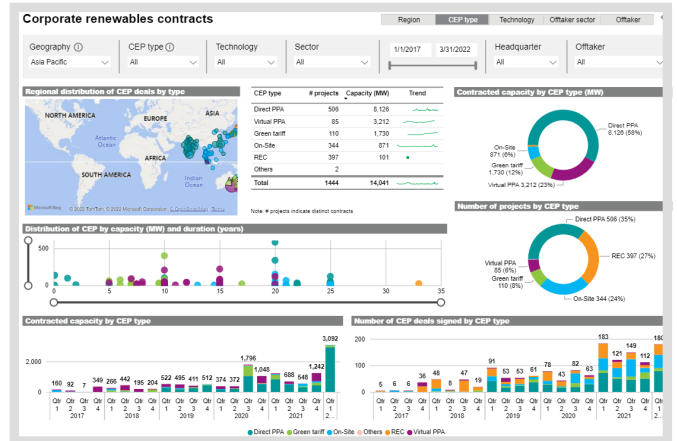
Corporate renewables contracts

Region | CEP type | Technology | Offtaker sector | Offtaker

Geography ⓘ
Asia Pacific

CEP type ⓘ
All

Technology
All

Sector
All

1/1/2017 3/31/2022

Headquarter
All

Offtaker
All

Regional distribution of CEP deals by type

NORTH AMERICA
EUROPE
ASIA
Atlantic Ocean
AFRICA
SOUTH AMERICA
Indian Ocean
Microsoft Bing © 2022 TomTom, © 2022 Microsoft Corporation

| CEP type | # projects | Capacity (MW) | Trend |
|---|---|---|---|
| Direct PPA | 506 | 8,126 | |
| Virtual PPA | 85 | 3,212 | |
| Green tariff | 110 | 1,730 | |
| On-Site | 344 | 871 | |
| REC | 397 | 101 | |
| Others | 2 | | |
| Total | 1444 | 14,041 | |

Note: # projects indicate distinct contracts

Contracted capacity by CEP type (MW)

Direct PPA 8,126 (58%)
On-Site 871 (6%)
Green tariff 1,730 (12%)
Virtual PPA 3,212 (23%)

Distribution of CEP by capacity (MW) and duration (years)

500
0
0 5 10 15 20 25 30 35

Number of projects by CEP type

Direct PPA 506 (35%)
Virtual PPA 85 (6%)
Green tariff 110 (8%)
REC 397 (27%)
On-Site 344 (24%)

Contracted capacity by CEP type

2,000
0
160 72 30 349 266 442 195 204 477 419 411 512 374 372 1,796 1,048 1,131 688 648 1,242 3,092
Qtr 1 Qtr 2 Qtr 3 Qtr 4 Qtr 1 Qtr 2 Qtr 3 Qtr 4 Qtr 1 Qtr 2 Qtr 3 Qtr 4 Qtr 1 Qtr 2 Qtr 3 Qtr 4 Qtr 1 Qtr 2 Qtr 3 Qtr 4 Qtr 1
2017 2018 2019 2020 2021 2...

Number of CEP deals signed by CEP type

3 6 6 36 48 47 19 91 53 53 50 78 63 72 52 183 121 138 180
Qtr 1 Qtr 2 Qtr 3 Qtr 4 Qtr 1 Qtr 2 Qtr 3 Qtr 4 Qtr 1 Qtr 2 Qtr 3 Qtr 4 Qtr 1 Qtr 2 Qtr 3 Qtr 4 Qtr 1 Qtr 2 Qtr 3 Qtr 4
2017 2018 2019 2020 2021

Direct PPA ● Green tariff ● On-Site ● Others ● REC ● Virtual PPA